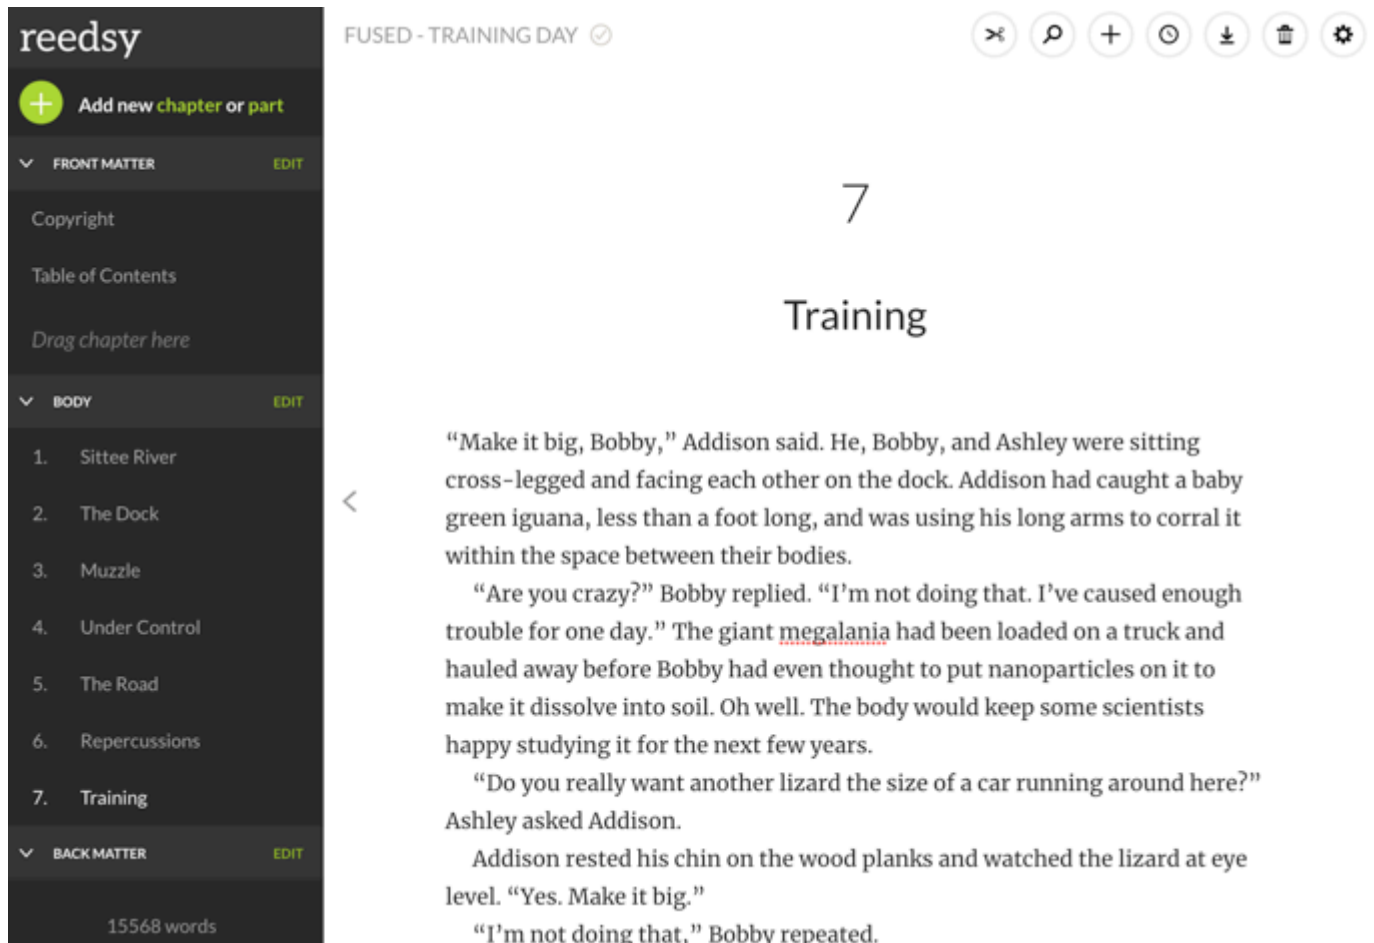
reedsy

Add new chapter or part

FRONT MATTER EDIT

Copyright

Table of Contents

Drag chapter here

BODY EDIT

1. Sittee River

2. The Dock

3. Muzzle

4. Under Control

5. The Road

6. Repercussions

7. Training

BACK MATTER EDIT

15568 words

FUSED - TRAINING DAY

7

Training

“Make it big, Bobby,” Addison said. He, Bobby, and Ashley were sitting cross-legged and facing each other on the dock. Addison had caught a baby green iguana, less than a foot long, and was using his long arms to corral it within the space between their bodies.

“Are you crazy?” Bobby replied. “I’m not doing that. I’ve caused enough trouble for one day.” The giant megalania had been loaded on a truck and hauled away before Bobby had even thought to put nanoparticles on it to make it dissolve into soil. Oh well. The body would keep some scientists happy studying it for the next few years.

“Do you really want another lizard the size of a car running around here?” Ashley asked Addison.

Addison rested his chin on the wood planks and watched the lizard at eye level. “Yes. Make it big.”

“I’m not doing that,” Bobby repeated.